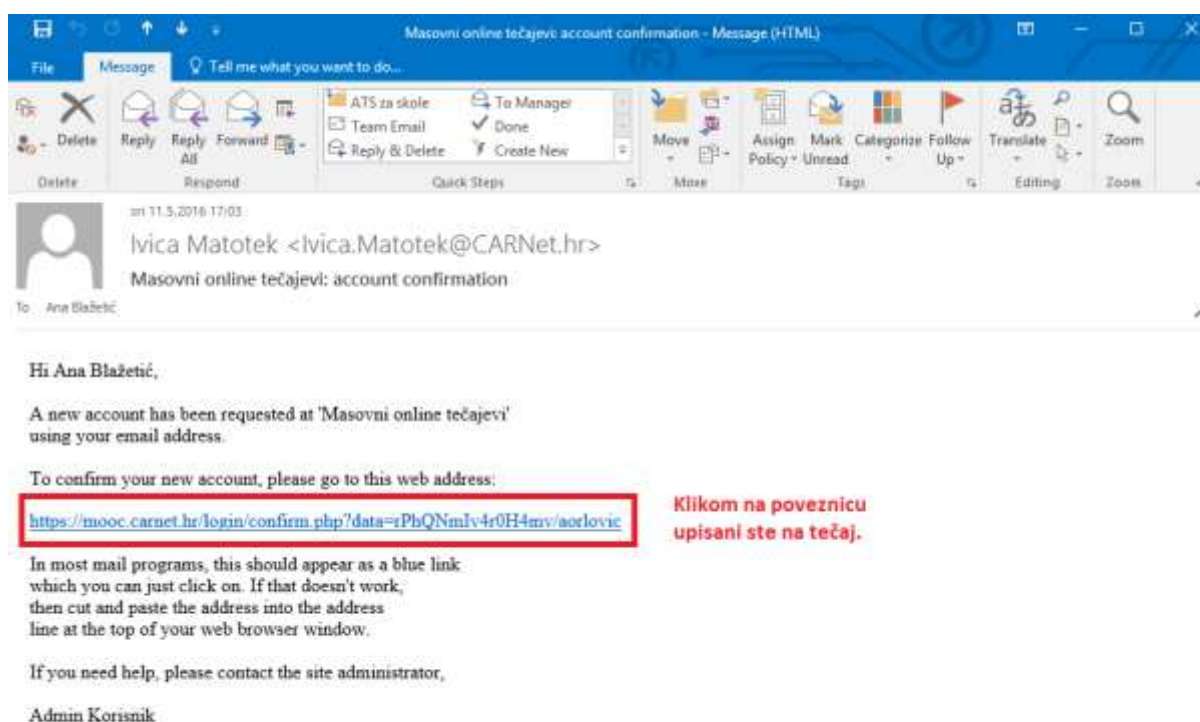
Masovni online tečajevi: account confirmation - Message (HTML)

File Message Tell me what you want to do...

Delete Reply Reply All Forward
Delete Respond

ATS za skole
Team Email
Reply & Delete
To Manager
Done
Create New
Quick Steps

Move
Move

Assign Policy Mark Unread Categorize Follow Up
Tags

Translate
Editing

Zoom
Zoom

sri 11.5.2016 17:03
Ivica Matotek <Ivica.Matotek@CARNet.hr>
Masovni online tečajevi: account confirmation
To Ana Blažetić

Hi Ana Blažetić,

A new account has been requested at 'Masovni online tečajevi' using your email address.

To confirm your new account, please go to this web address:

https://mooc.carnet.hr/login/confirm.php?data=rPhQNmIv4r0H4mv/aorlovic

Klikom na poveznicu upisani ste na tečaj.

In most mail programs, this should appear as a blue link which you can just click on. If that doesn't work, then cut and paste the address into the address line at the top of your web browser window.

If you need help, please contact the site administrator,

Admin Korisnik